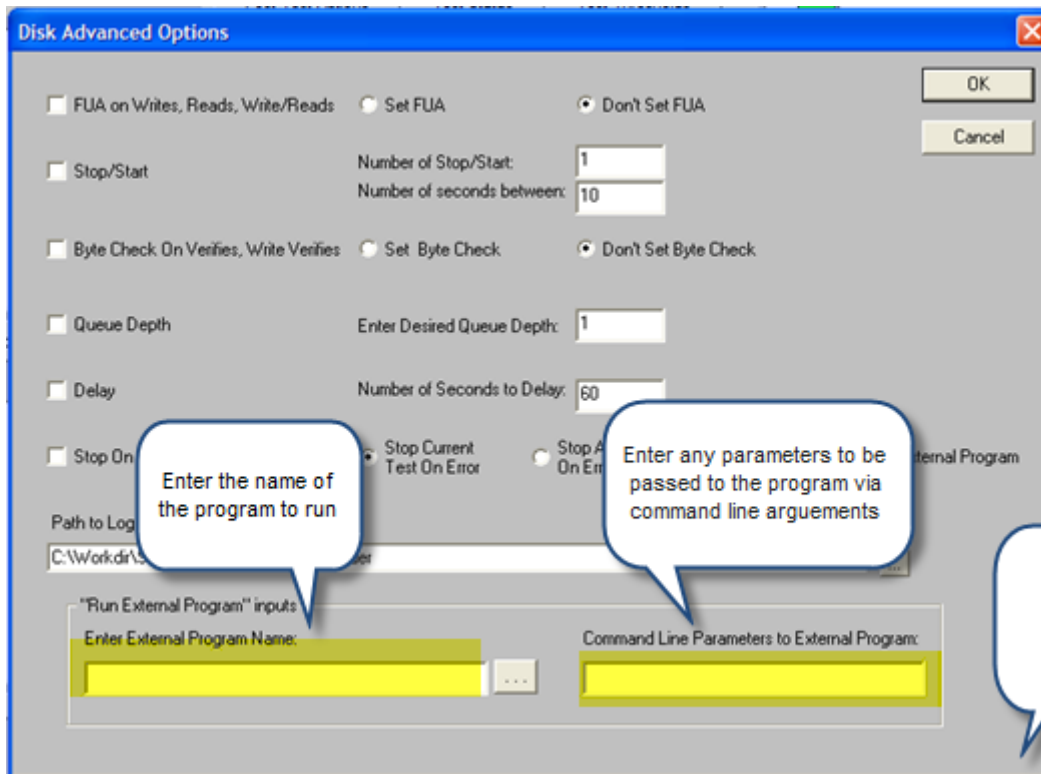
Disk Advanced Options

OK

Cancel

FUA on Writes, Reads, Write/Reads

Set FUA

Don't Set FUA

Stop/Start

Number of Stop/Start: 1

Number of seconds between: 10

Byte Check On Verifies, Write Verifies

Set Byte Check

Don't Set Byte Check

Queue Depth

Enter Desired Queue Depth: 1

Delay

Number of Seconds to Delay: 60

Stop On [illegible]

Stop Current Test On Error

Stop A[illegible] On Er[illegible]

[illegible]ternal Program

Enter the name of the program to run

Enter any parameters to be passed to the program via command line arguements

Path to Log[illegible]

C:\Workdir\S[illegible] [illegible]er

...

"Run External Program" inputs

Enter External Program Name:

...

Command Line Parameters to External Program: